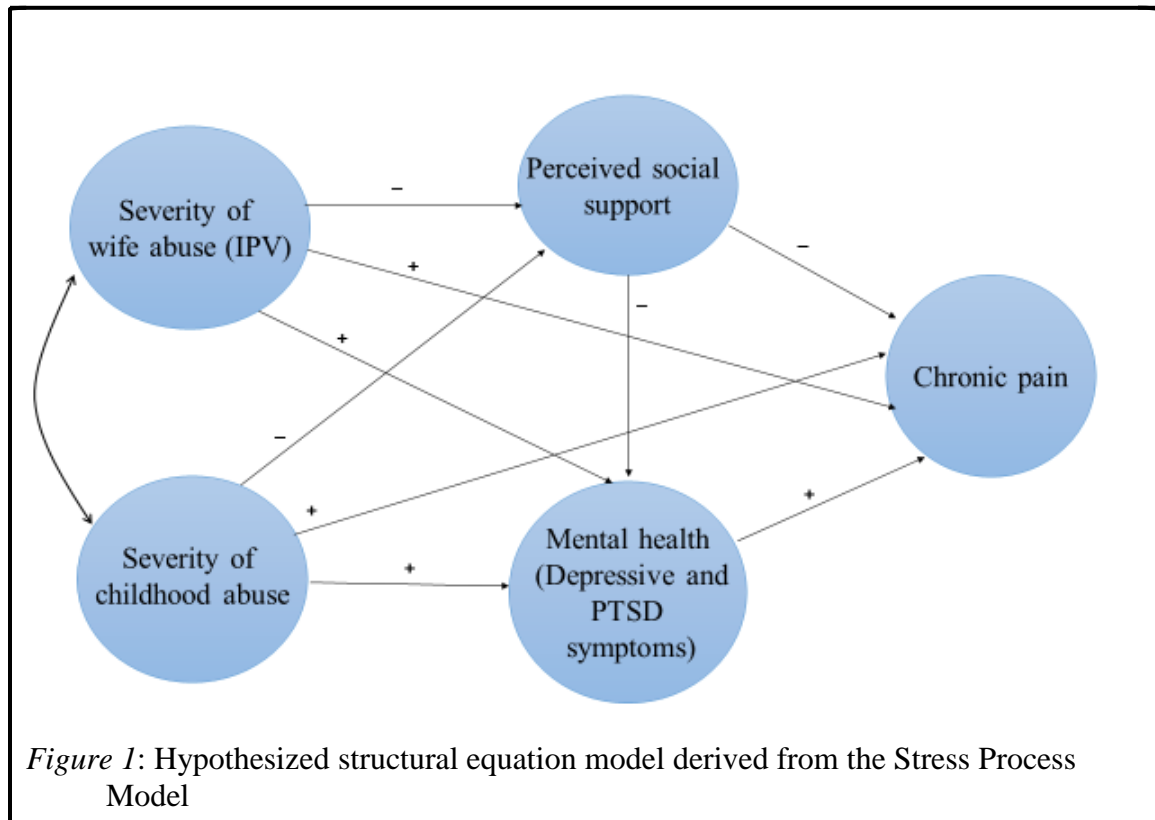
Severity of wife abuse (IPV)

Perceived social support

Chronic pain

Severity of childhood abuse

Mental health (Depressive and PTSD symptoms)

–

+

+

–

–

–

+

+

+

*Figure 1*: Hypothesized structural equation model derived from the Stress Process Model